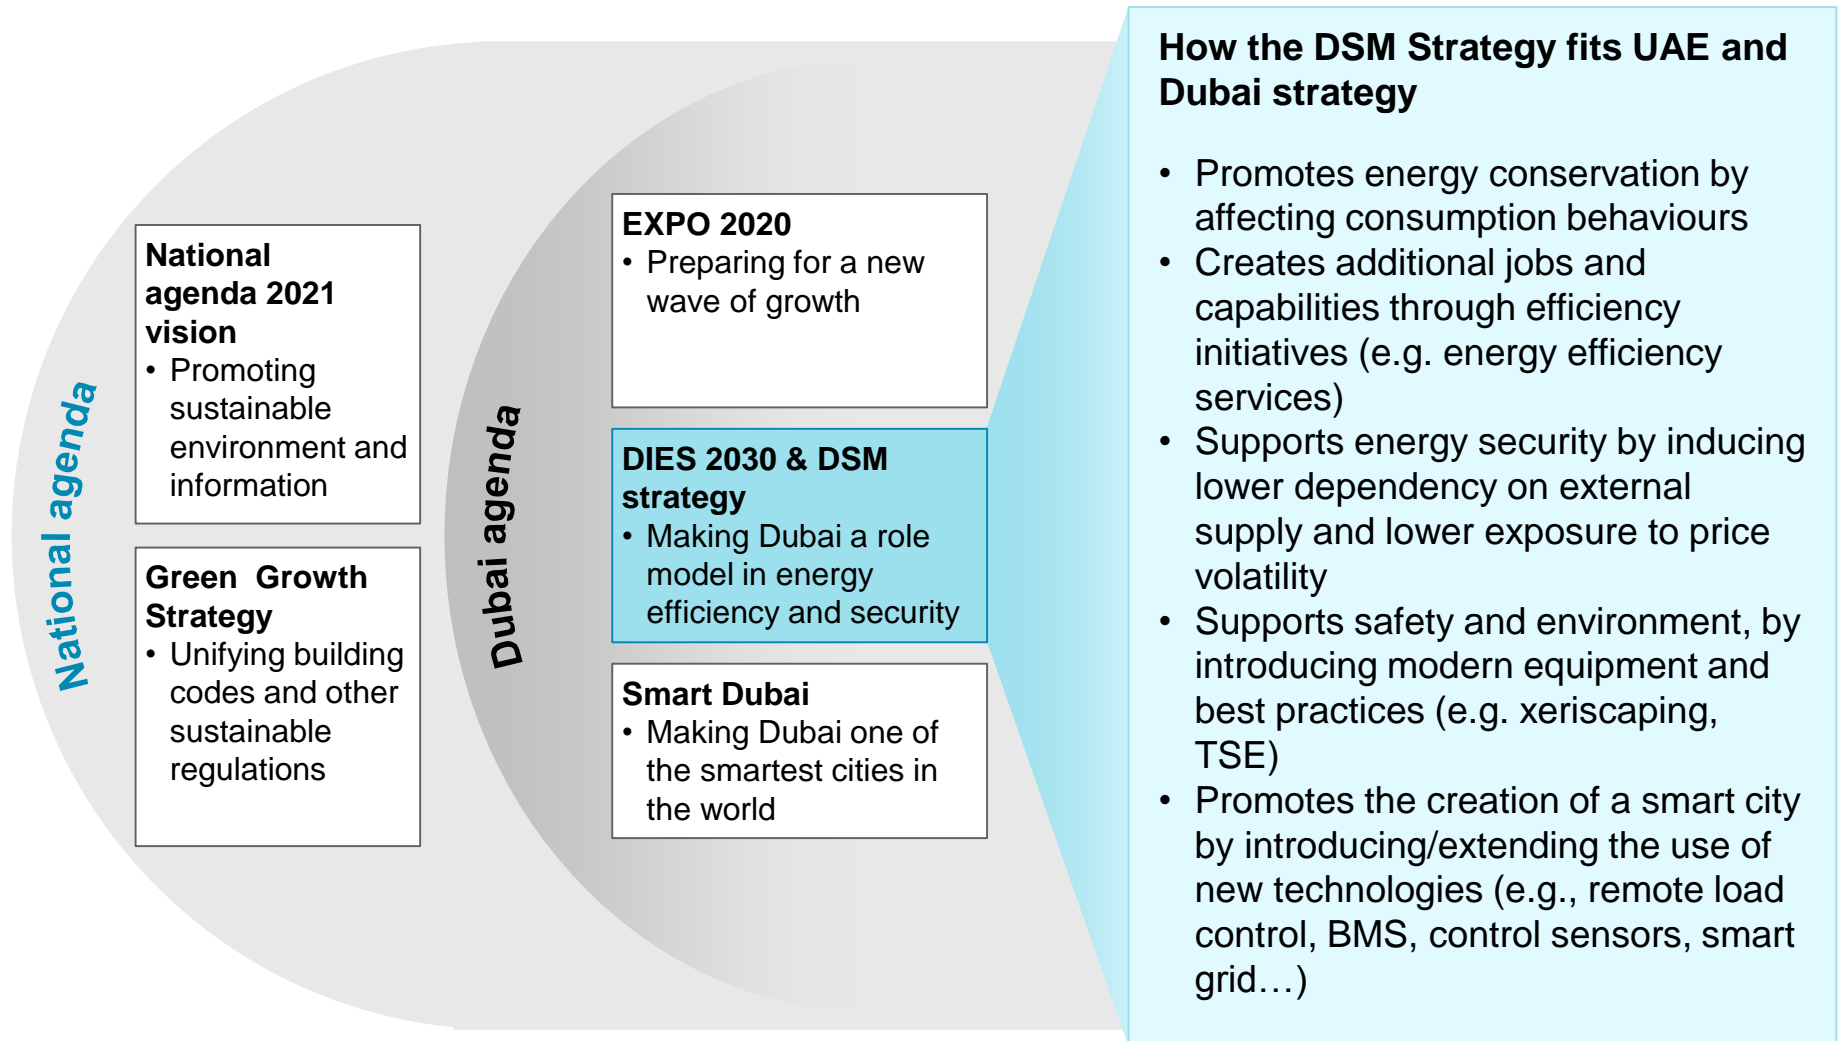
National agenda

National agenda 2021 vision
• Promoting sustainable environment and information

Green Growth Strategy
• Unifying building codes and other sustainable regulations

Dubai agenda

EXPO 2020
• Preparing for a new wave of growth

DIES 2030 & DSM strategy
• Making Dubai a role model in energy efficiency and security

Smart Dubai
• Making Dubai one of the smartest cities in the world

How the DSM Strategy fits UAE and Dubai strategy

• Promotes energy conservation by affecting consumption behaviours
• Creates additional jobs and capabilities through efficiency initiatives (e.g. energy efficiency services)
• Supports energy security by inducing lower dependency on external supply and lower exposure to price volatility
• Supports safety and environment, by introducing modern equipment and best practices (e.g. xeriscaping, TSE)
• Promotes the creation of a smart city by introducing/extending the use of new technologies (e.g., remote load control, BMS, control sensors, smart grid…)